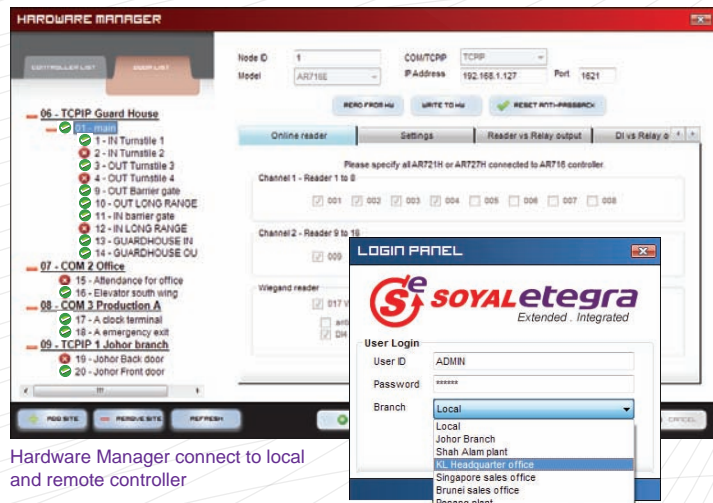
HARDWARE MANAGER

CONTROLLER LIST
DOOR LIST

06 - TCPIP Guard House
01 - main
1 - IN Turnstile 1
2 - IN Turnstile 2
3 - OUT Turnstile 3
4 - OUT Turnstile 4
9 - OUT Barrier gate
10 - OUT LONG RANGE
11 - IN barrier gate
12 - IN LONG RANGE
13 - GUARDHOUSE IN
14 - GUARDHOUSE OU
07 - COM 2 Office
15 - Attendance for office
16 - Elevator south wing
08 - COM 3 Production A
17 - A clock terminal
18 - A emergency exit
09 - TCPIP 1 Johor branch
19 - Johor Back door
20 - Johor Front door

ADD SITE
REMOVE SITE
REFRESH

Node ID 1
Model AR716E
COM/TCPIP TCPIP
IP Address 192.168.1.127
Port 1621

READ FROM HW
WRITE TO HW
RESET ANTI-PASSBACK

Online reader
Settings
Reader vs Relay output
DI vs Relay o

Please specify all AR721H or AR727H connected to AR716 controller.

Channel 1 - Reader 1 to 8
001 002 003 004 005 006 007 008

Channel 2 - Reader 9 to 16
009

Wiegand reader
017 W

CANCEL

LOGIN PANEL

SOYAL etegra
Extended . Integrated

User Login
User ID ADMIN
Password ******
Branch Local
Local
Johor Branch
Shah Alam plant
KL Headquarter office
Singapore sales office
Brunei sales office
Penang plant

Hardware Manager connect to local and remote controller